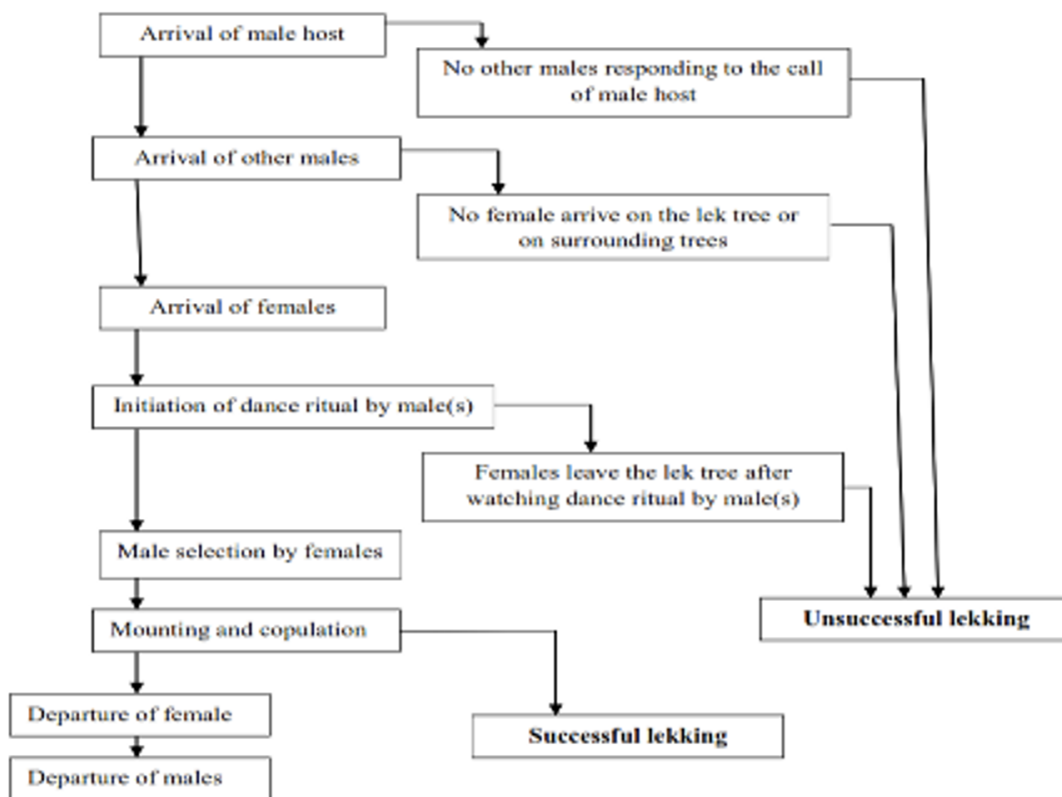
Arrival of male host

No other males responding to the call of male host

Arrival of other males

No female arrive on the lek tree or on surrounding trees

Arrival of females

Initiation of dance ritual by male(s)

Females leave the lek tree after watching dance ritual by male(s)

Male selection by females

Unsuccessful lekking

Mounting and copulation

Departure of female

Successful lekking

Departure of males